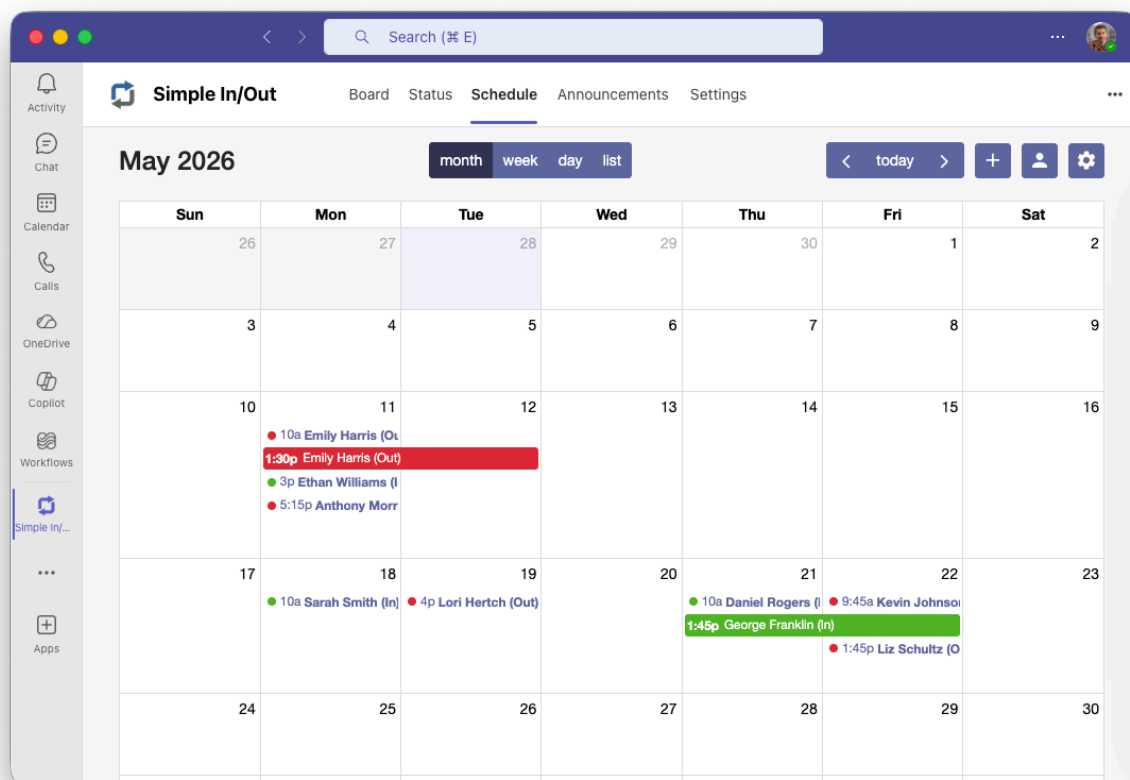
Search (⌘ E)

...

Activity

Chat

Calendar

Calls

OneDrive

Copilot

Workflows

Simple In/...

...

Apps

Simple In/Out

Board Status Schedule Announcements Settings

...

May 2026

month week day list

today

| Sun | Mon | Tue | Wed | Thu | Fri | Sat |
|---|---|---|---|---|---|---|
| 26 | 27 | 28 | 29 | 30 | 1 | 2 |
| 3 | 4 | 5 | 6 | 7 | 8 | 9 |
| 10 | 11 10a Emily Harris (Ou 1:30p Emily Harris (Out) 3p Ethan Williams (I 5:15p Anthony Morr | 12 | 13 | 14 | 15 | 16 |
| 17 | 18 10a Sarah Smith (In) | 19 4p Lori Hertch (Out) | 20 | 21 10a Daniel Rogers (I 1:45p George Franklin (In) | 22 9:45a Kevin Johnso 1:45p Liz Schultz (O | 23 |
| 24 | 25 | 26 | 27 | 28 | 29 | 30 |